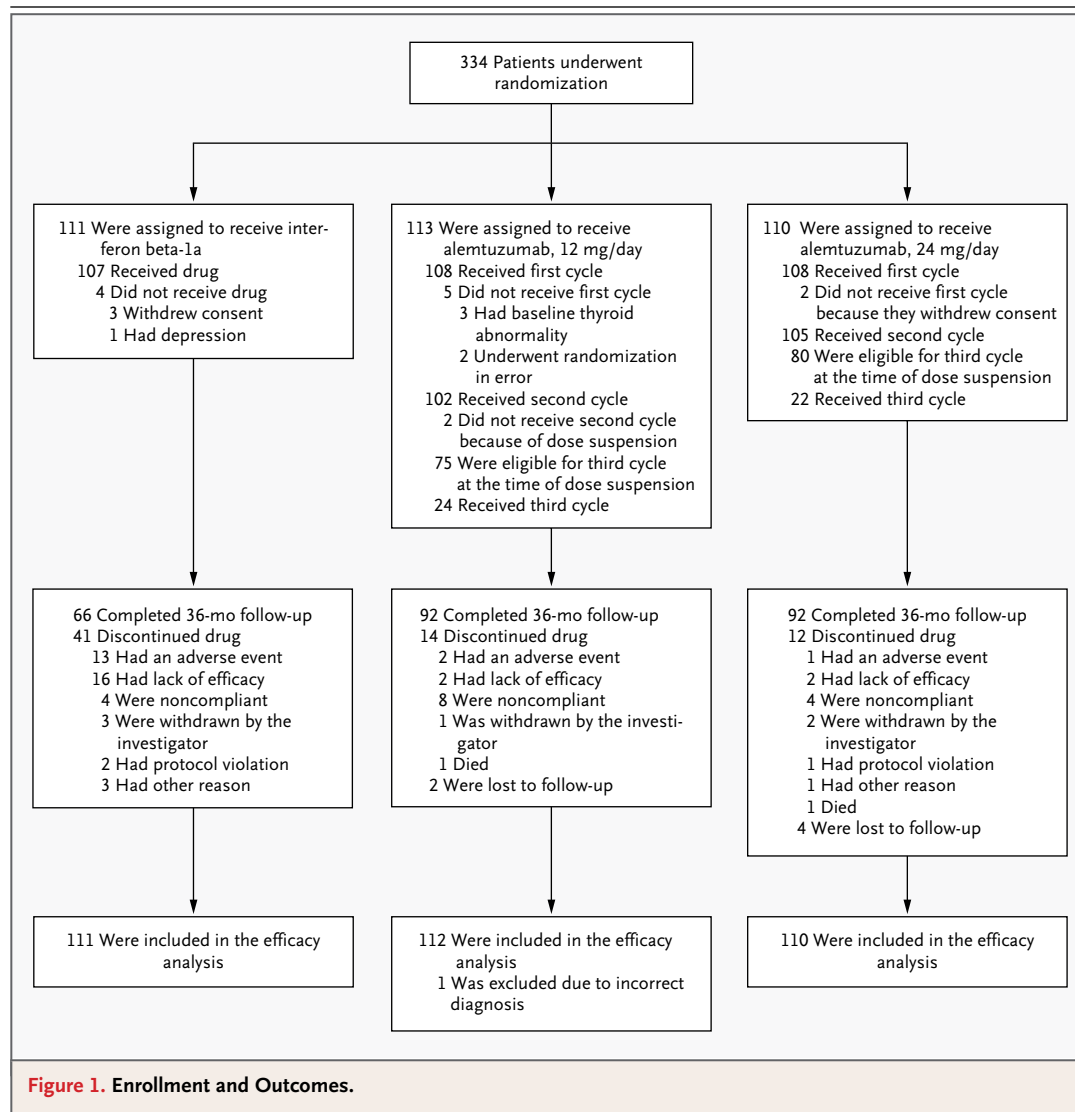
334 Patients underwent randomization

111 Were assigned to receive interferon beta-1a
107 Received drug
4 Did not receive drug
3 Withdrew consent
1 Had depression

113 Were assigned to receive alemtuzumab, 12 mg/day
108 Received first cycle
5 Did not receive first cycle
3 Had baseline thyroid abnormality
2 Underwent randomization in error
102 Received second cycle
2 Did not receive second cycle because of dose suspension
75 Were eligible for third cycle at the time of dose suspension
24 Received third cycle

110 Were assigned to receive alemtuzumab, 24 mg/day
108 Received first cycle
2 Did not receive first cycle because they withdrew consent
105 Received second cycle
80 Were eligible for third cycle at the time of dose suspension
22 Received third cycle

66 Completed 36-mo follow-up
41 Discontinued drug
13 Had an adverse event
16 Had lack of efficacy
4 Were noncompliant
3 Were withdrawn by the investigator
2 Had protocol violation
3 Had other reason

92 Completed 36-mo follow-up
14 Discontinued drug
2 Had an adverse event
2 Had lack of efficacy
8 Were noncompliant
1 Was withdrawn by the investigator
1 Died
2 Were lost to follow-up

92 Completed 36-mo follow-up
12 Discontinued drug
1 Had an adverse event
2 Had lack of efficacy
4 Were noncompliant
2 Were withdrawn by the investigator
1 Had protocol violation
1 Had other reason
1 Died
4 Were lost to follow-up

111 Were included in the efficacy analysis

112 Were included in the efficacy analysis
1 Was excluded due to incorrect diagnosis

110 Were included in the efficacy analysis

Figure 1. Enrollment and Outcomes.